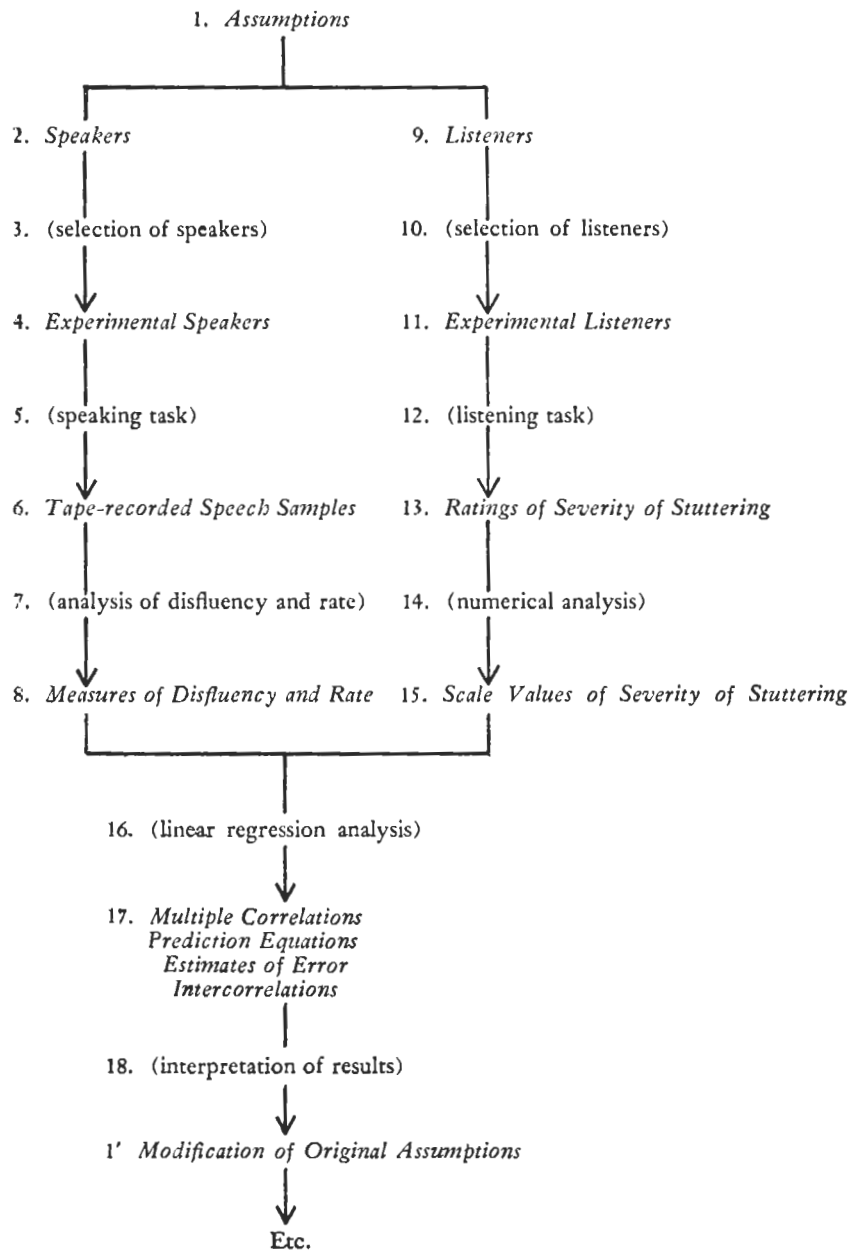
1. *Assumptions*

2. *Speakers*

3. (selection of speakers)

4. *Experimental Speakers*

5. (speaking task)

6. *Tape-recorded Speech Samples*

7. (analysis of disfluency and rate)

8. *Measures of Disfluency and Rate*

9. *Listeners*

10. (selection of listeners)

11. *Experimental Listeners*

12. (listening task)

13. *Ratings of Severity of Stuttering*

14. (numerical analysis)

15. *Scale Values of Severity of Stuttering*

16. (linear regression analysis)

17. *Multiple Correlations*
*Prediction Equations*
*Estimates of Error*
*Intercorrelations*

18. (interpretation of results)

1' *Modification of Original Assumptions*

Etc.